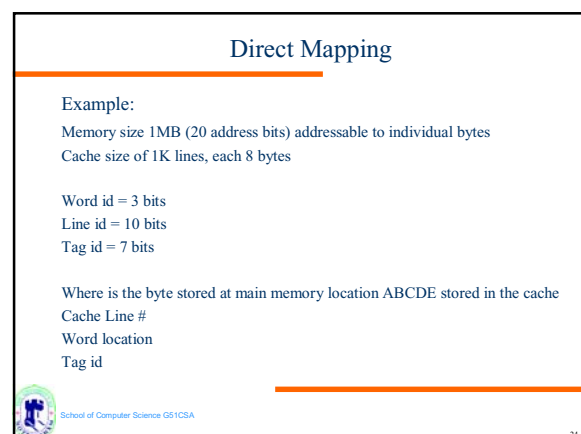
Direct Mapping

Example:

Memory size 1MB (20 address bits) addressable to individual bytes
Cache size of 1K lines, each 8 bytes

Word id = 3 bits
Line id = 10 bits
Tag id = 7 bits

Where is the byte stored at main memory location ABCDE stored in the cache
Cache Line #
Word location
Tag id

School of Computer Science G51CSA

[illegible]